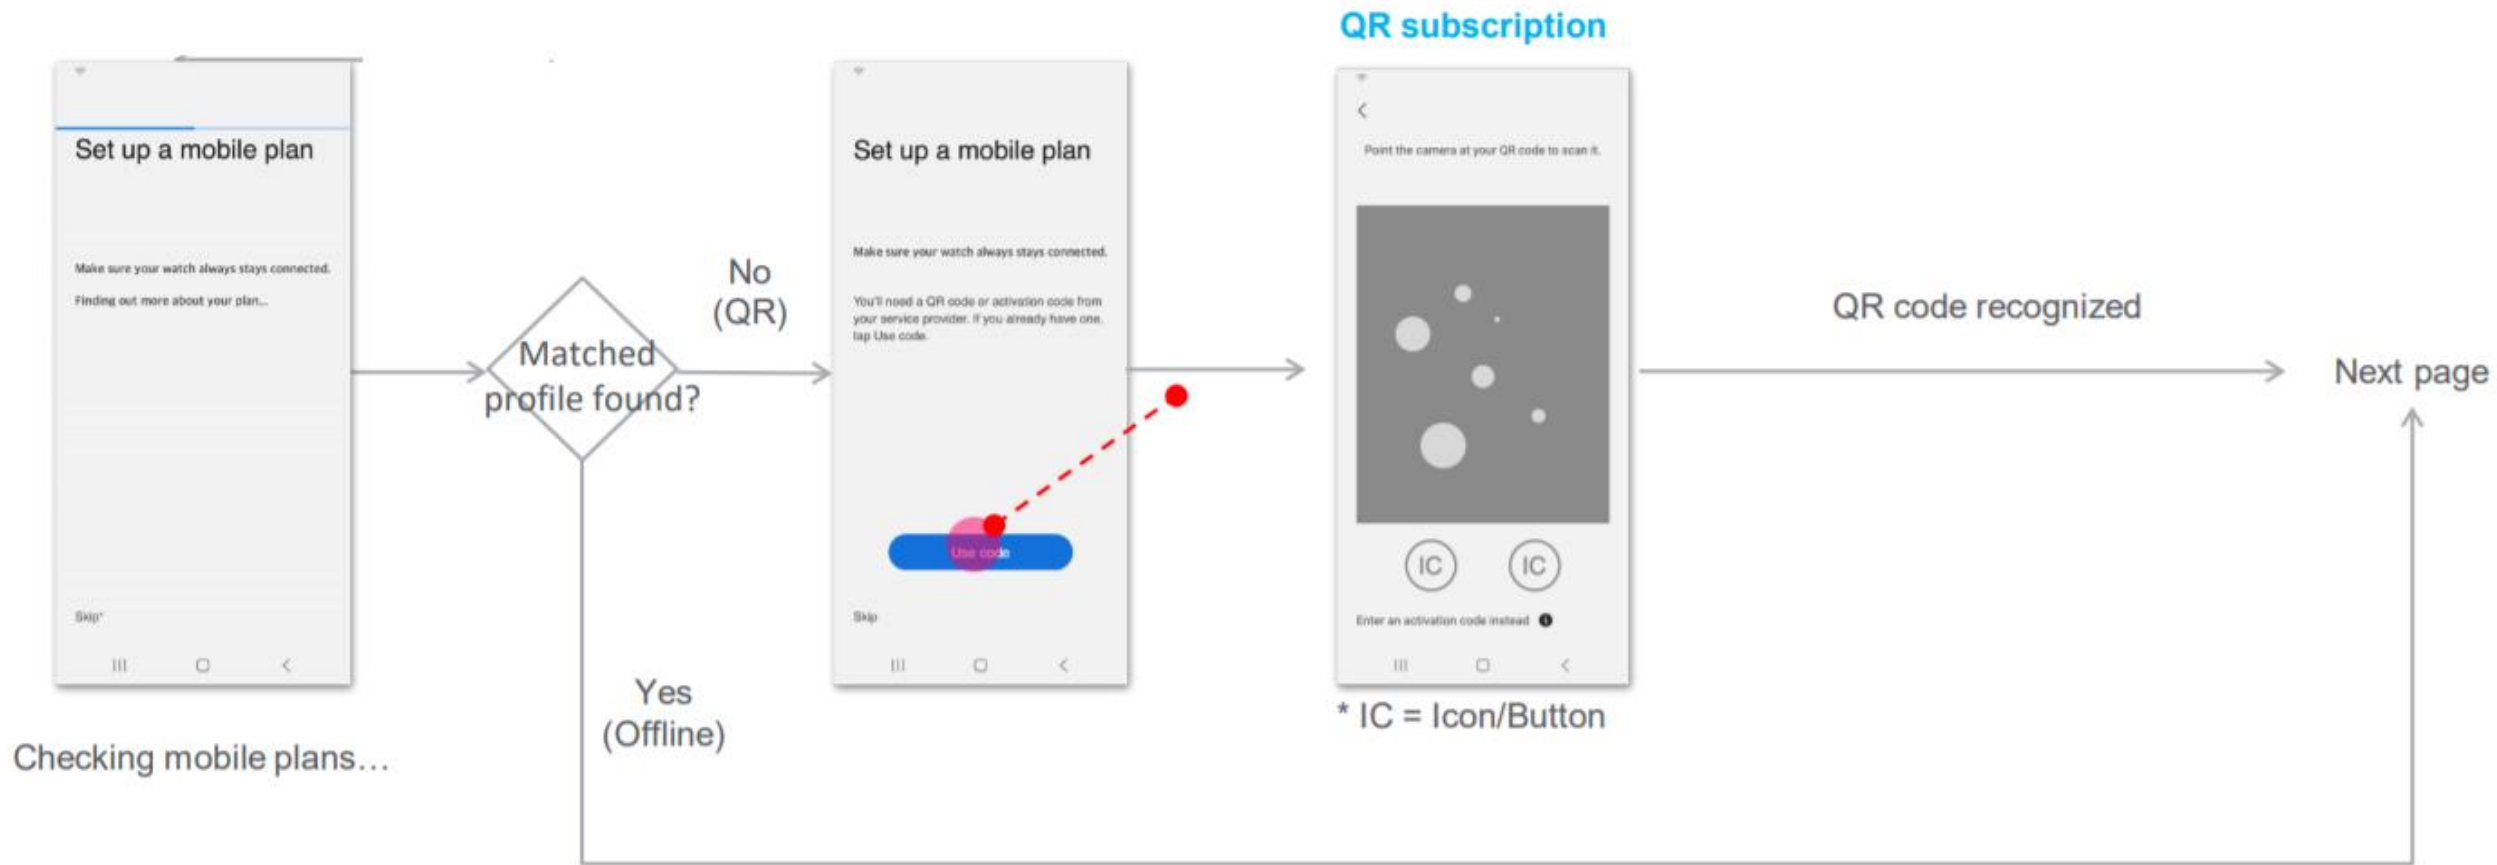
QR subscription

Set up a mobile plan

Make sure your watch always stays connected.

Finding out more about your plan...

Skip

Checking mobile plans...

Matched profile found?

No (QR)

Yes (Offline)

Set up a mobile plan

Make sure your watch always stays connected.

You'll need a QR code or activation code from your service provider. If you already have one, tap Use code.

Use code

Skip

Point the camera at your QR code to scan it.

IC

IC

Enter an activation code instead

* IC = Icon/Button

QR code recognized

Next page